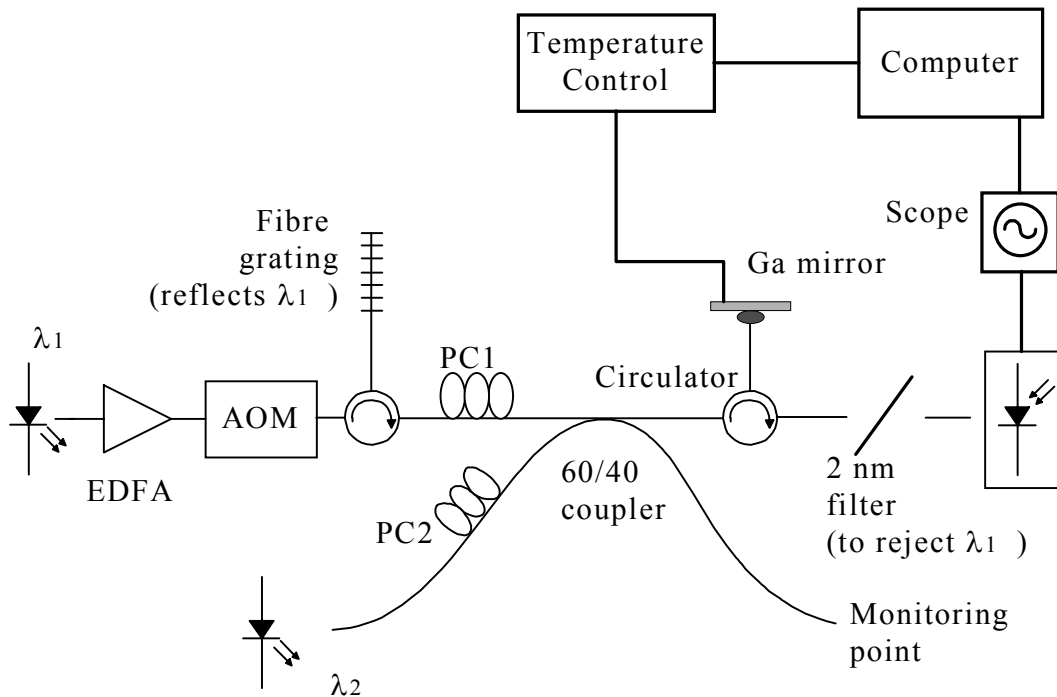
Temperature Control

Computer

Scope

Fibre grating (reflects $\lambda_1$ )

Ga mirror

$\lambda_1$

PC1

Circulator

AOM

EDFA

60/40 coupler

2 nm filter (to reject $\lambda_1$ )

PC2

Monitoring point

$\lambda_2$